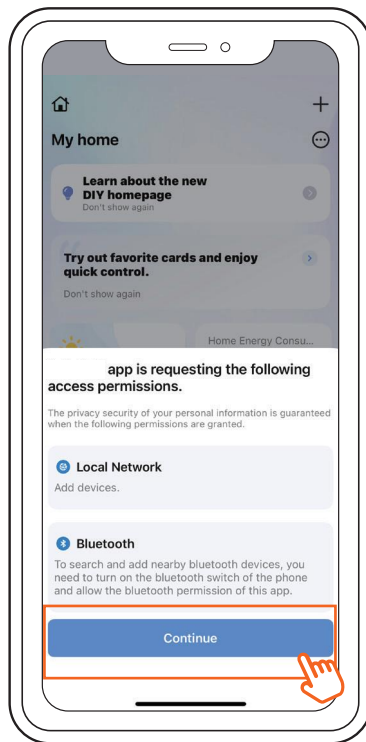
My home

Learn about the new DIY homepage
Don't show again

Try out favorite cards and enjoy quick control.
Don't show again

Home Energy Consu...

app is requesting the following access permissions.

The privacy security of your personal information is guaranteed when the following permissions are granted.

Local Network
Add devices.

Bluetooth
To search and add nearby bluetooth devices, you need to turn on the bluetooth switch of the phone and allow the bluetooth permission of this app.

Continue